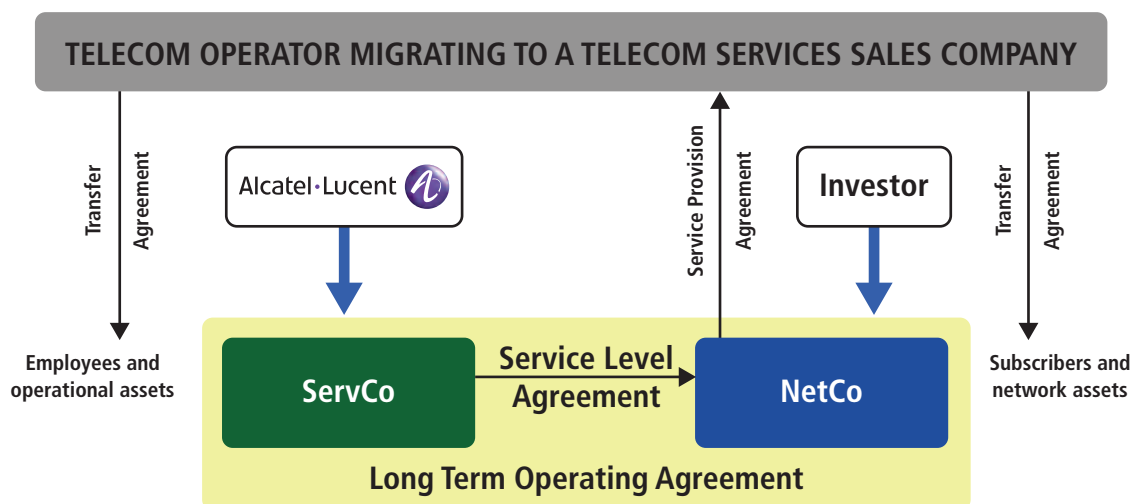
TELECOM OPERATOR MIGRATING TO A TELECOM SERVICES SALES COMPANY

Transfer Agreement

Alcatel·Lucent

Service Provision Agreement

Investor

Transfer Agreement

Employees and operational assets

ServCo

Service Level Agreement

NetCo

Subscribers and network assets

Long Term Operating Agreement